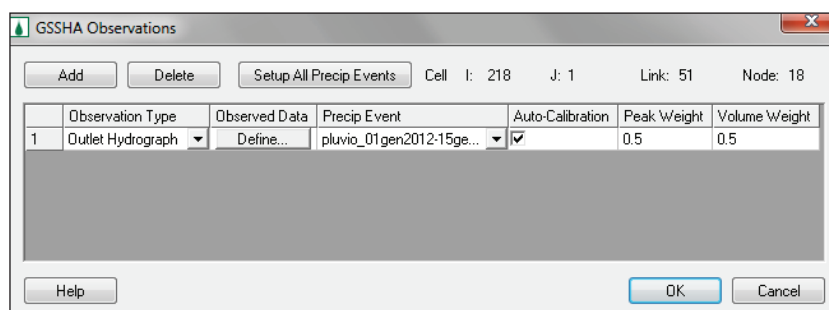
GSSHA Observations

Add Delete Setup All Precip Events Cell I: 218 J: 1 Link: 51 Node: 18

| | Observation Type | Observed Data | Precip Event | Auto-Calibration | Peak Weight | Volume Weight |
|---|---|---|---|---|---|---|
| 1 | Outlet Hydrograph | Define... | pluvio_01gen2012-15ge... | ☑ | 0.5 | 0.5 |

Help OK Cancel